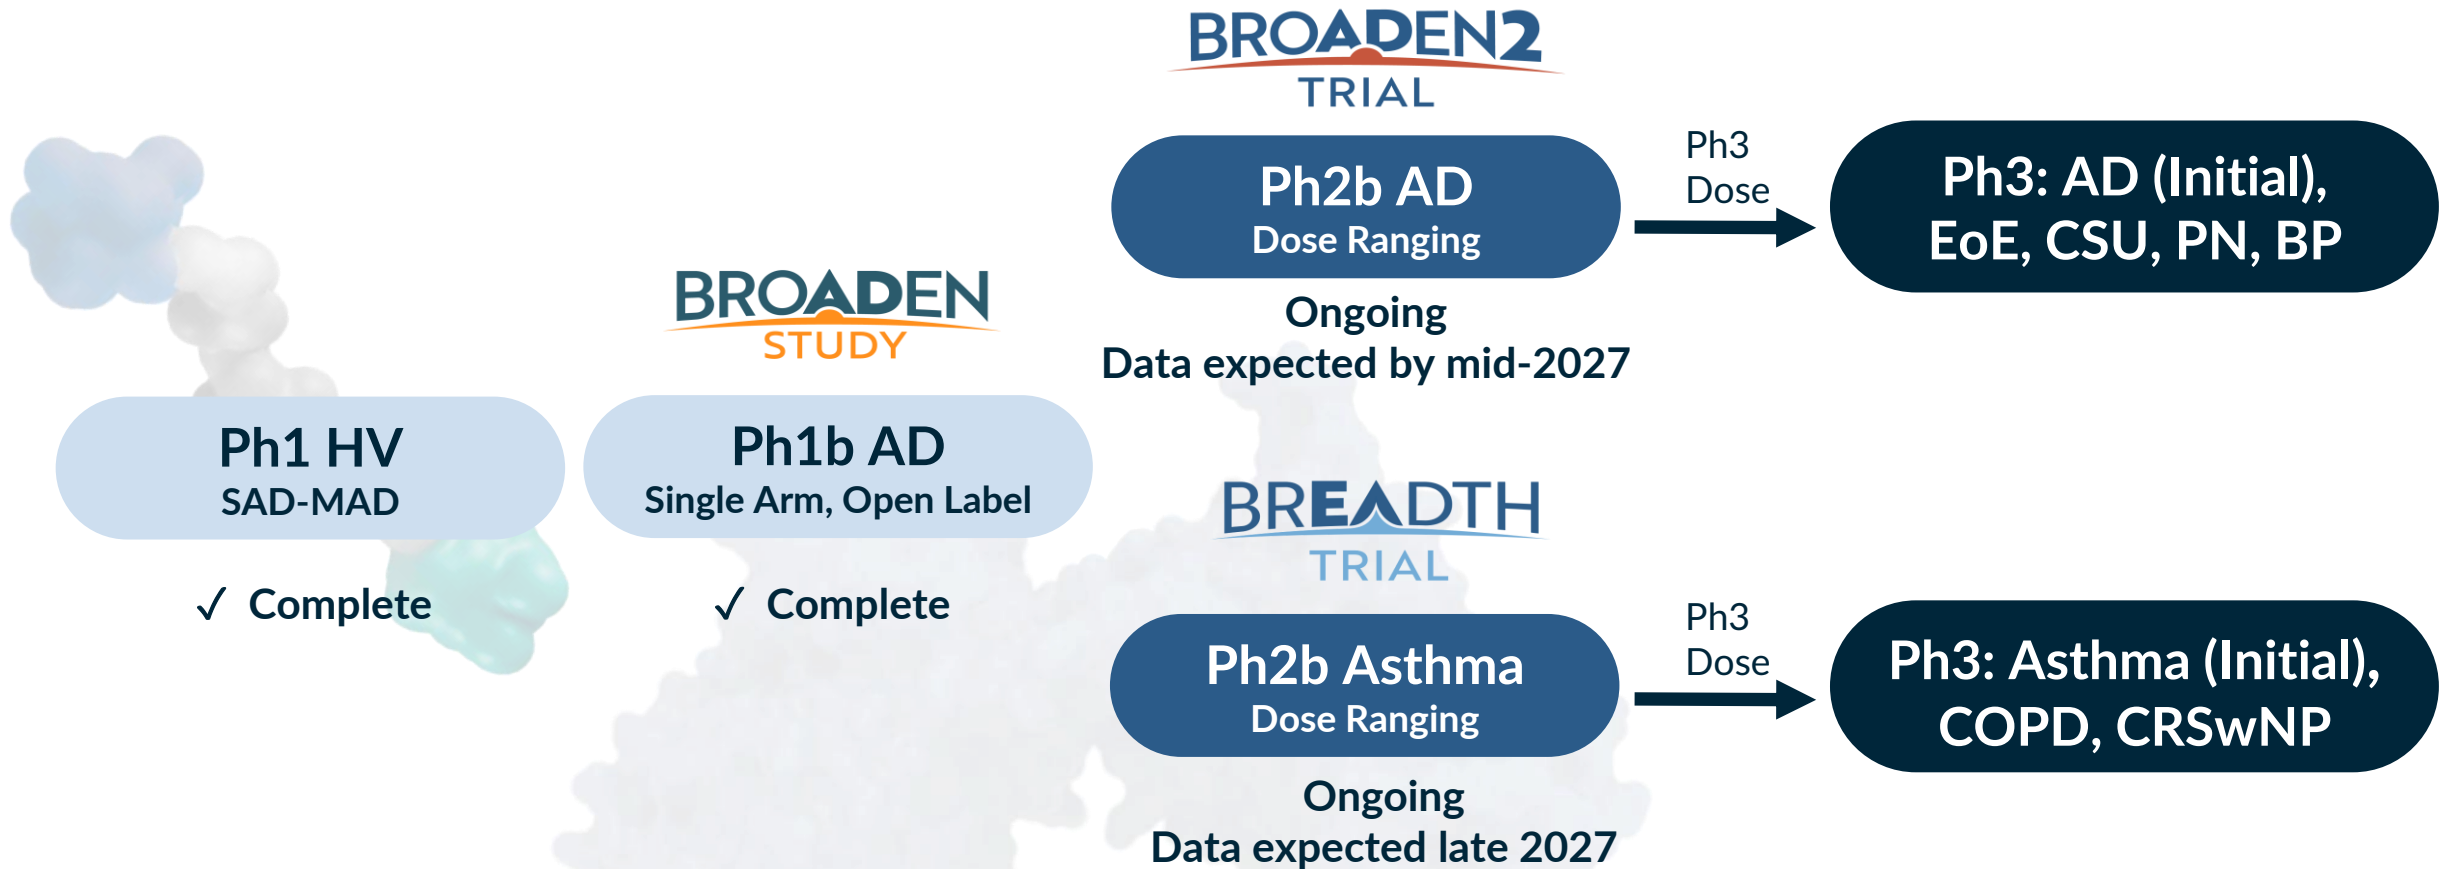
BROADEN2
TRIAL

Ph2b AD
Dose Ranging

Ongoing
Data expected by mid-2027

Ph3
Dose

Ph3: AD (Initial), EoE, CSU, PN, BP

BROADEN
STUDY

Ph1 HV
SAD-MAD

✓ Complete

Ph1b AD
Single Arm, Open Label

✓ Complete

BREADTH
TRIAL

Ph2b Asthma
Dose Ranging

Ongoing
Data expected late 2027

Ph3
Dose

Ph3: Asthma (Initial), COPD, CRSwNP